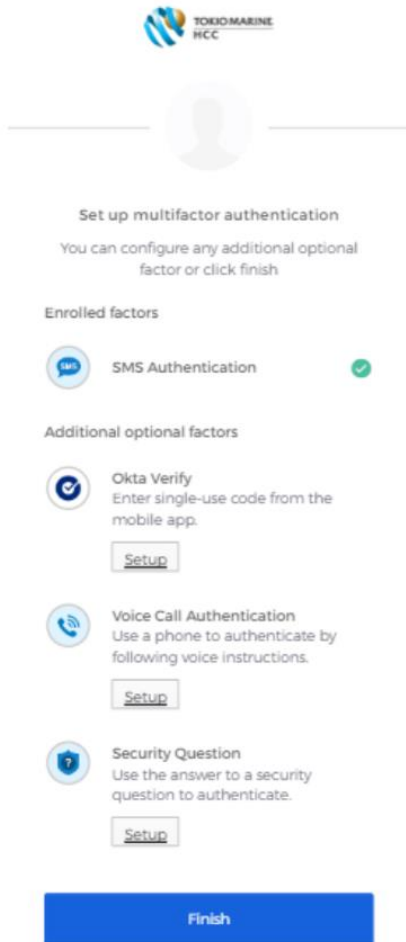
TOKIOMARINE
HCC

Set up multifactor authentication

You can configure any additional optional factor or click finish

Enrolled factors

SMS

SMS Authentication

Additional optional factors

Okta Verify
Enter single-use code from the mobile app.

Setup

Voice Call Authentication
Use a phone to authenticate by following voice instructions.

Setup

?

Security Question
Use the answer to a security question to authenticate.

Setup

Finish